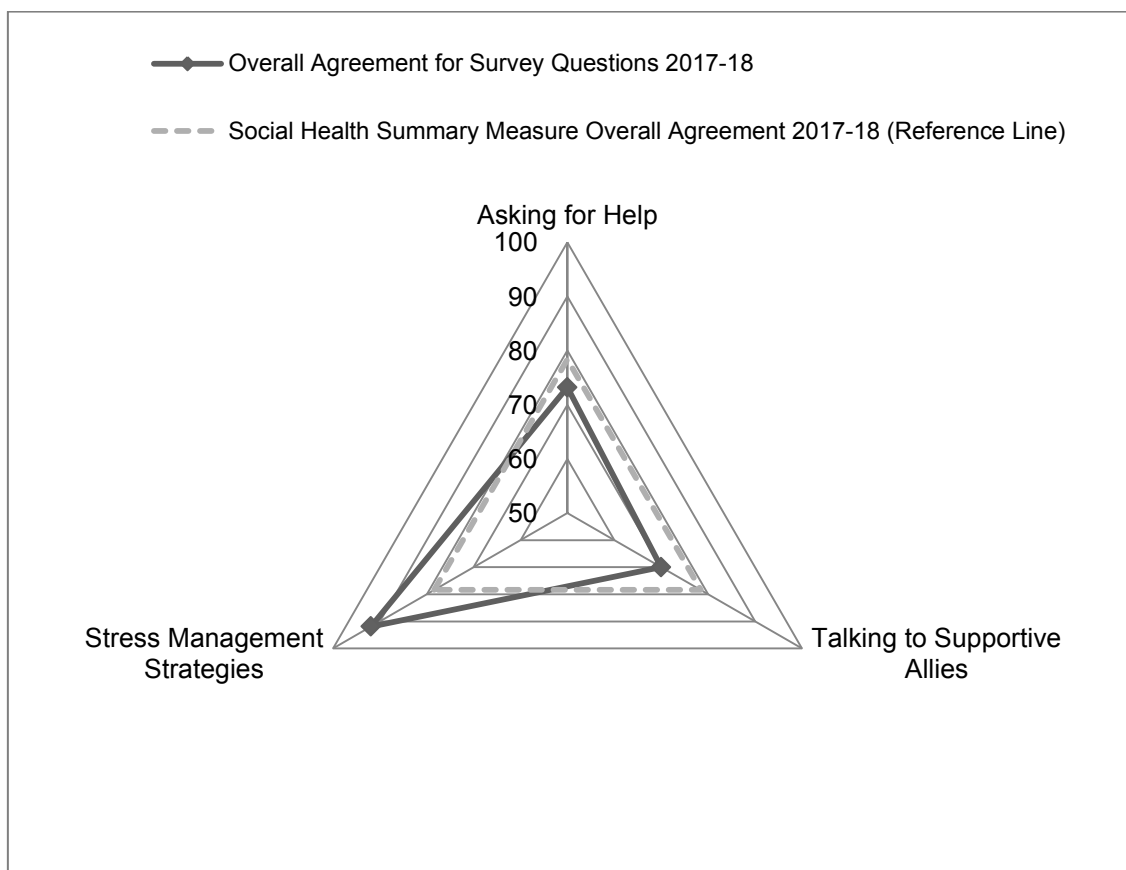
Overall Agreement for Survey Questions 2017-18

Social Health Summary Measure Overall Agreement 2017-18 (Reference Line)

Asking for Help

100
90
80
70
60
50

Stress Management Strategies

Talking to Supportive Allies